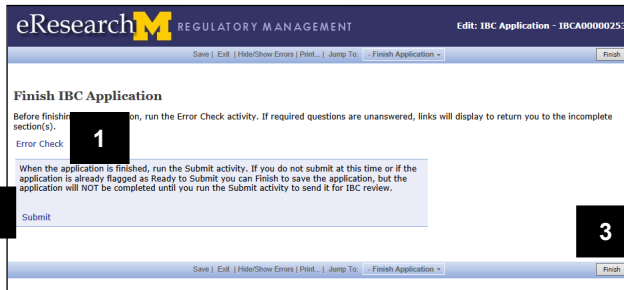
eResearch M REGULATORY MANAGEMENT

Edit: IBC Application - IBCA0000025

Save | Exit | Hide/Show Errors | Print... | Jump To: - Finish Application -

Finish

Finish IBC Application

Before finishin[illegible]on, run the Error Check activity. If required questions are unanswered, links will display to return you to the incomplete section(s).

1

Error Check

When the application is finished, run the Submit activity. If you do not submit at this time or if the application is already flagged as Ready to Submit you can Finish to save the application, but the application will NOT be completed until you run the Submit activity to send it for IBC review.

Submit

3

Save | Exit | Hide/Show Errors | Print... | Jump To: - Finish Application -

Finish